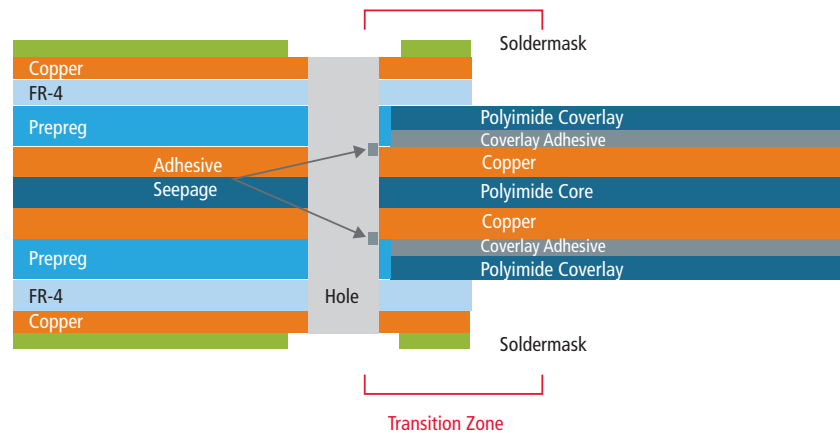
Soldermask

Copper

FR-4

Prepreg

Adhesive

Seepage

Prepreg

FR-4

Copper

Hole

Polyimide Coverlay

Coverlay Adhesive

Copper

Polyimide Core

Copper

Coverlay Adhesive

Polyimide Coverlay

Soldermask

Transition Zone